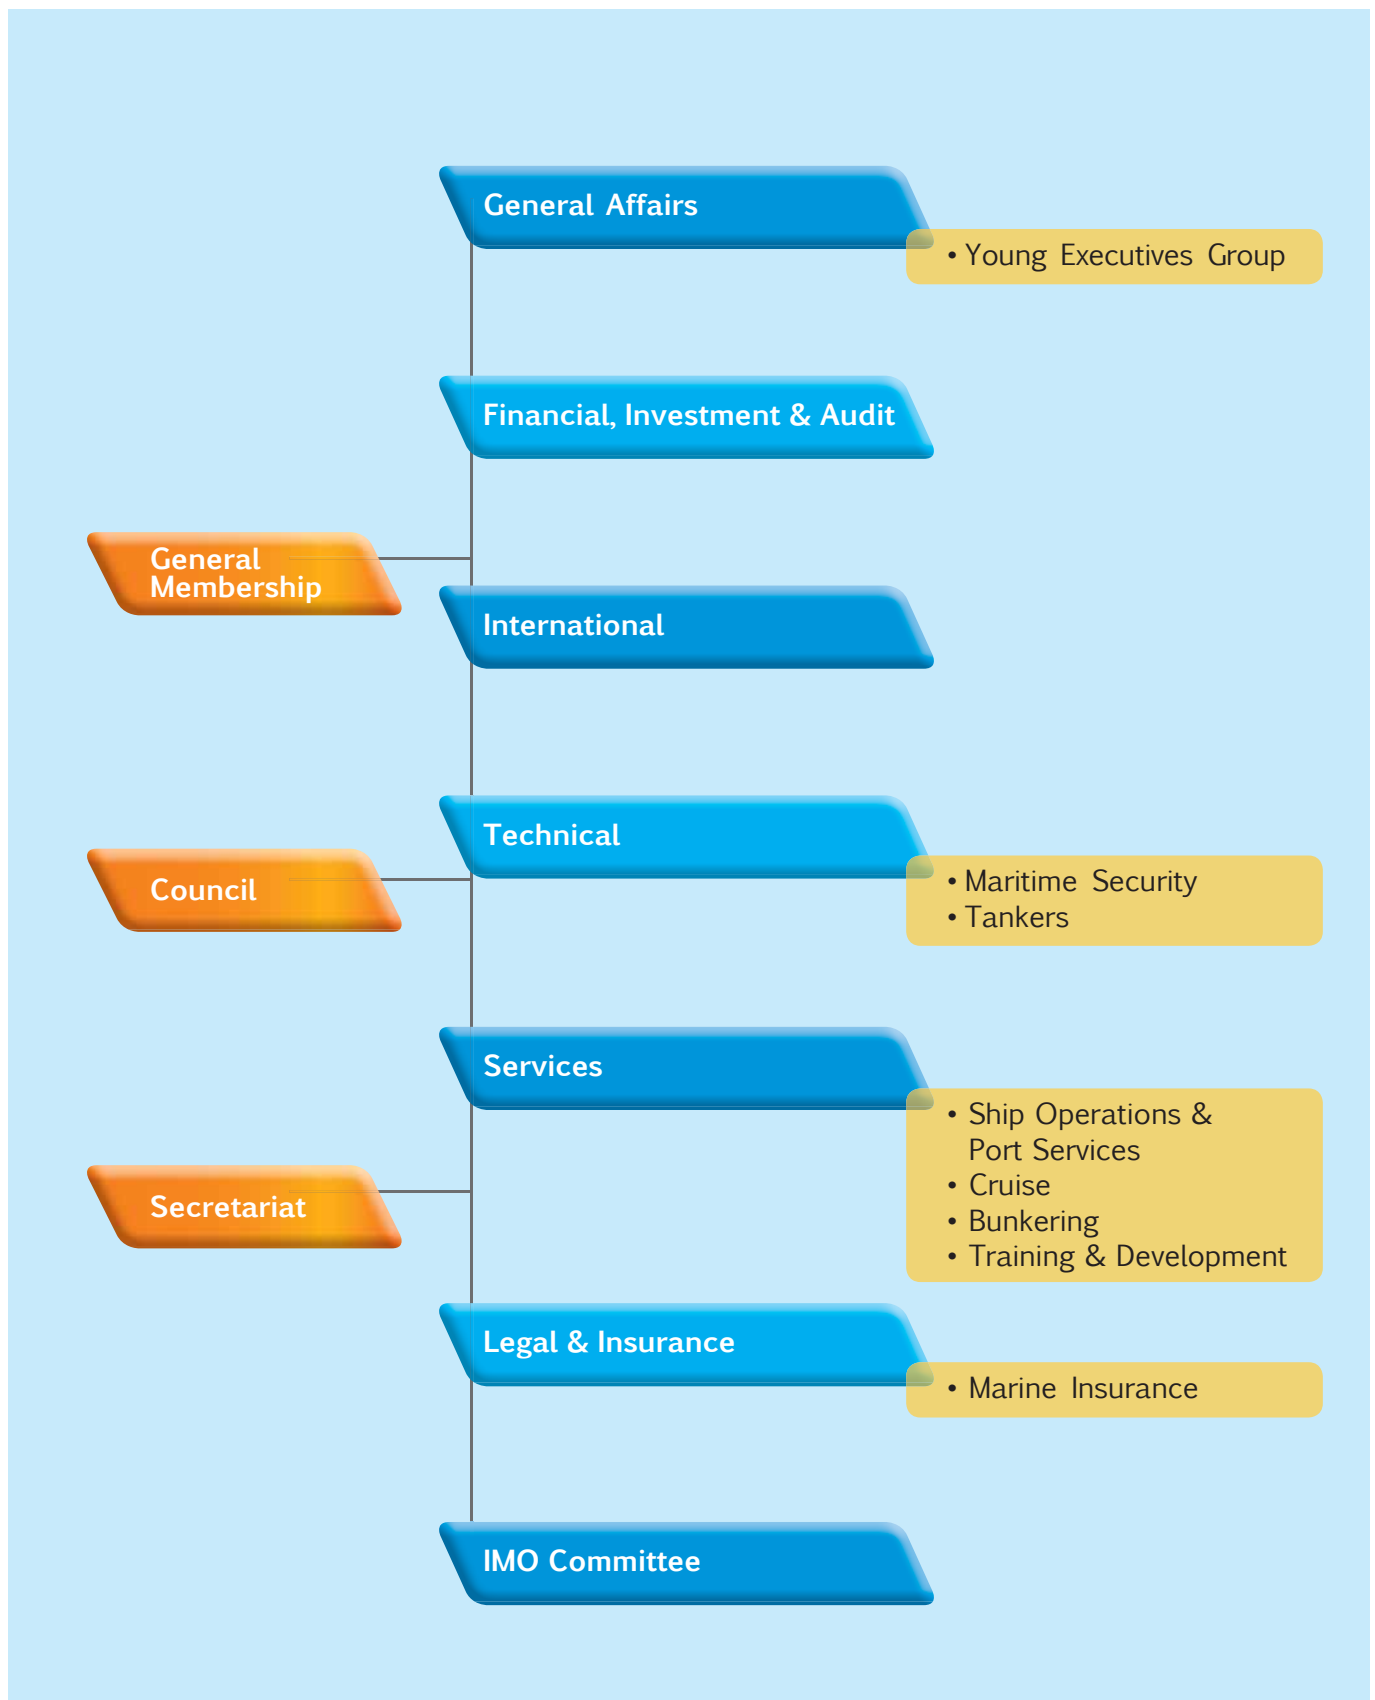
General Membership

Council

Secretariat

General Affairs

• Young Executives Group

Financial, Investment & Audit

International

Technical

• Maritime Security
• Tankers

Services

• Ship Operations & Port Services
• Cruise
• Bunkering
• Training & Development

Legal & Insurance

• Marine Insurance

IMO Committee